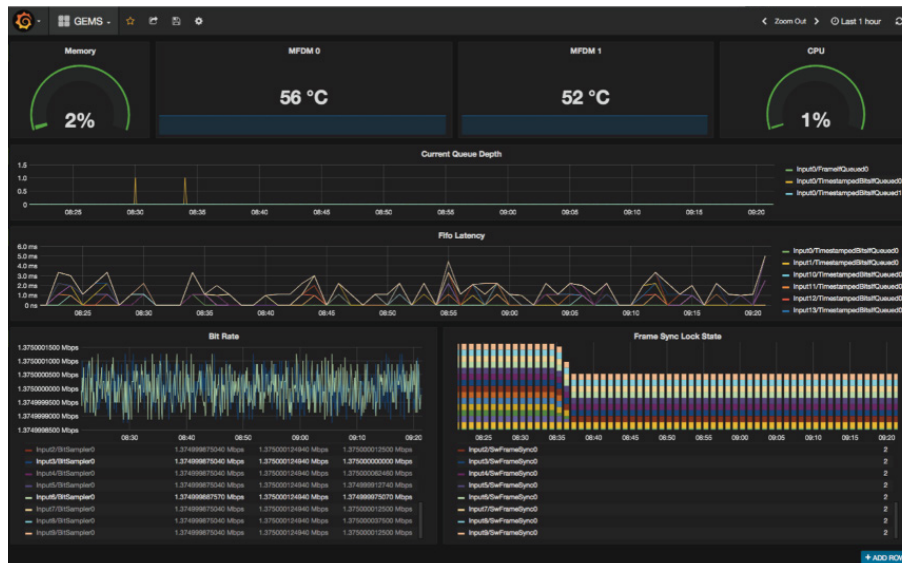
GEMS

Zoom Out

Last 1 hour

Memory

2%

MFDM 0

56 °C

MFDM 1

52 °C

CPU

1%

Current Queue Depth

1.5
1.0
0.5
0

08:25 08:30 08:35 08:40 08:45 08:50 08:55 09:00 09:05 09:10 09:15 09:20

Input0/FrameIfQueued0
Input0/TimestampedBitsIfQueued0
Input0/TimestampedBitsIfQueued1

Fifo Latency

6.0 ms
5.0 ms
4.0 ms
3.0 ms
2.0 ms
1.0 ms
0 ns

08:25 08:30 08:35 08:40 08:45 08:50 08:55 09:00 09:05 09:10 09:15 09:20

Input0/TimestampedBitsIfQueued0
Input1/TimestampedBitsIfQueued0
Input10/TimestampedBitsIfQueued0
Input11/TimestampedBitsIfQueued0
Input12/TimestampedBitsIfQueued0
Input13/TimestampedBitsIfQueued0

Bit Rate

1.3750001500 Mbps
1.3750001000 Mbps
1.3750000500 Mbps
1.3750000000 Mbps
1.3749999500 Mbps
1.3749999000 Mbps
1.3749998500 Mbps

08:30 08:40 08:50 09:00 09:10 09:20

| | | | |
|---|---|---|---|
| Input2/BitSampler0 | 1.374999875040 Mbps | 1.375000124940 Mbps | 1.375000012500 Mbps |
| Input3/BitSampler0 | 1.374999875040 Mbps | 1.375000124940 Mbps | 1.375000000000 Mbps |
| Input4/BitSampler0 | 1.374999875040 Mbps | 1.375000124940 Mbps | 1.375000062460 Mbps |
| Input5/BitSampler0 | 1.374999875040 Mbps | 1.375000124940 Mbps | 1.374999912740 Mbps |
| Input6/BitSampler0 | 1.374999687570 Mbps | 1.375000124940 Mbps | 1.374999975070 Mbps |
| Input7/BitSampler0 | 1.374999875040 Mbps | 1.375000124940 Mbps | 1.375000012500 Mbps |
| Input8/BitSampler0 | 1.374999875040 Mbps | 1.375000124940 Mbps | 1.375000037500 Mbps |
| Input9/BitSampler0 | 1.374999875040 Mbps | 1.375000124940 Mbps | 1.375000012500 Mbps |

Frame Sync Lock State

08:25 08:30 08:35 08:40 08:45 08:50 08:55 09:00 09:05 09:10 09:15 09:20

| | |
|---|---|
| Input2/SwFrameSync0 | 2 |
| Input3/SwFrameSync0 | 2 |
| Input4/SwFrameSync0 | 2 |
| Input5/SwFrameSync0 | 2 |
| Input6/SwFrameSync0 | 2 |
| Input7/SwFrameSync0 | 2 |
| Input8/SwFrameSync0 | 2 |
| Input9/SwFrameSync0 | 2 |

+ ADD ROW